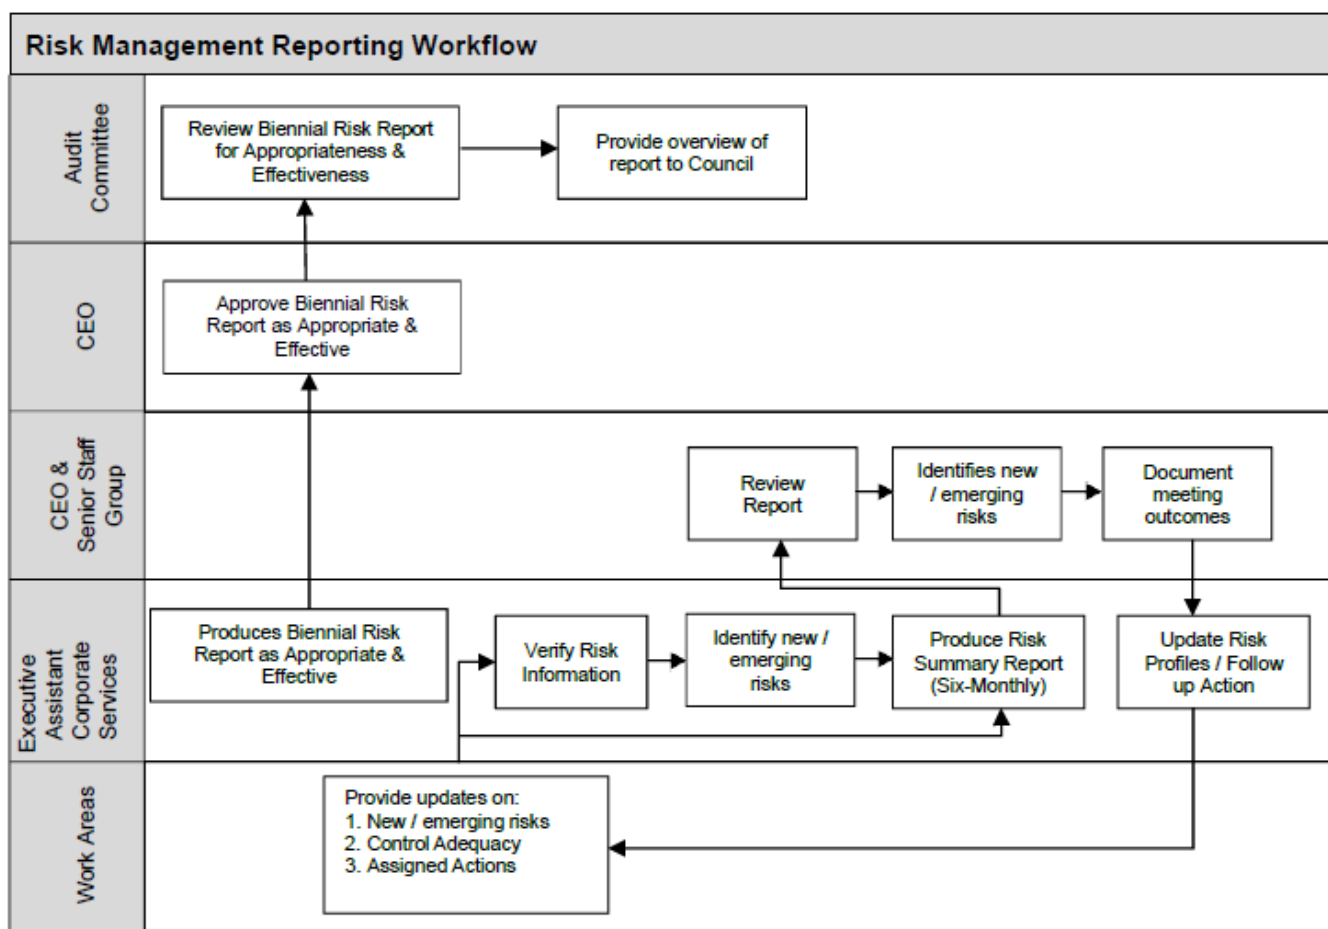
Risk Management Reporting Workflow

Audit Committee

Review Biennial Risk Report for Appropriateness & Effectiveness

Provide overview of report to Council

CEO

Approve Biennial Risk Report as Appropriate & Effective

CEO & Senior Staff Group

Review Report

Identifies new / emerging risks

Document meeting outcomes

Executive Assistant Corporate Services

Produces Biennial Risk Report as Appropriate & Effective

Verify Risk Information

Identify new / emerging risks

Produce Risk Summary Report (Six-Monthly)

Update Risk Profiles / Follow up Action

Work Areas

Provide updates on:
1. New / emerging risks
2. Control Adequacy
3. Assigned Actions